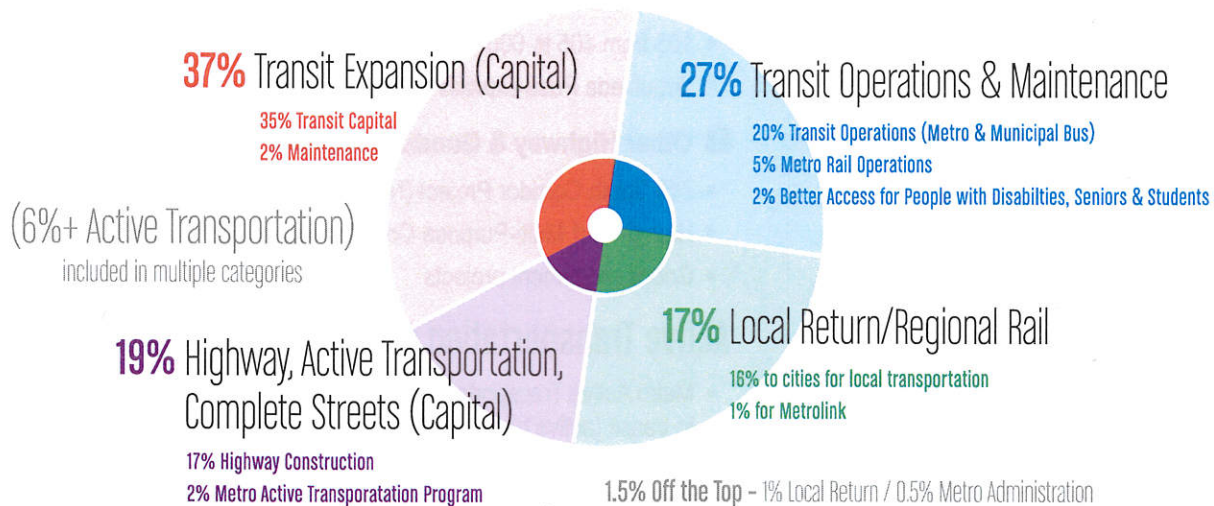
37% Transit Expansion (Capital)
35% Transit Capital
2% Maintenance

27% Transit Operations & Maintenance
20% Transit Operations (Metro & Municipal Bus)
5% Metro Rail Operations
2% Better Access for People with Disabilties, Seniors & Students

(6%+ Active Transportation)
included in multiple categories

17% Local Return/Regional Rail
16% to cities for local transportation
1% for Metrolink

19% Highway, Active Transportation, Complete Streets (Capital)
17% Highway Construction
2% Metro Active Transporatation Program

1.5% Off the Top - 1% Local Return / 0.5% Metro Administration